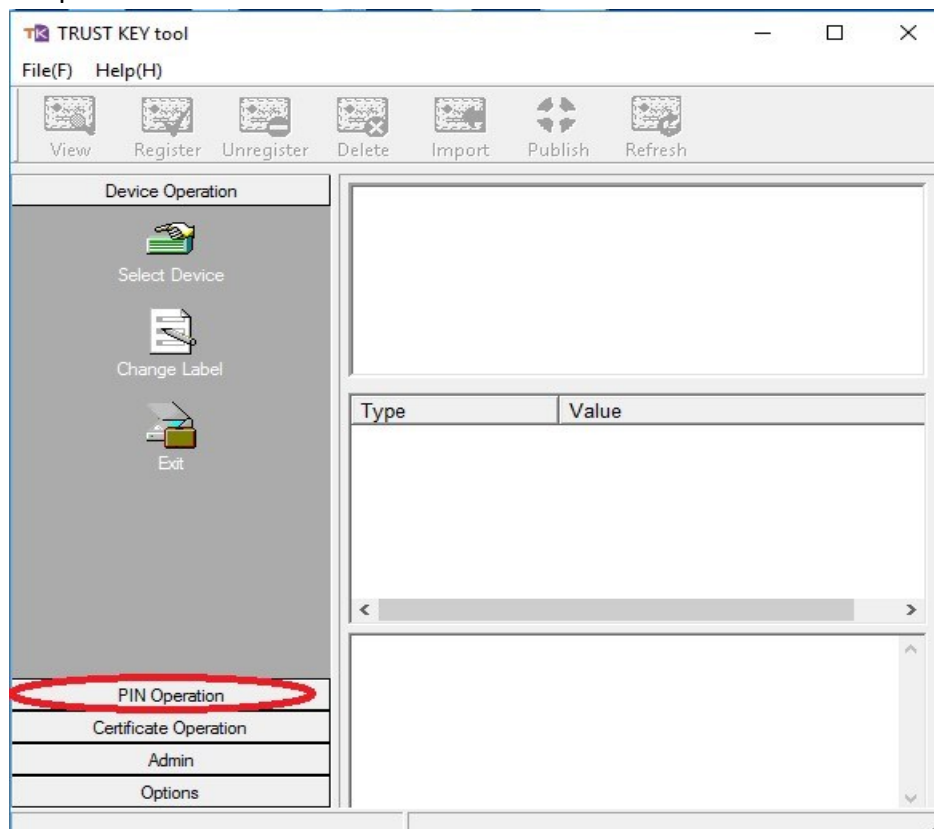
TRUST KEY tool

File(F) Help(H)

View Register Unregister Delete Import Publish Refresh

Device Operation

Select Device

Change Label

Exit

| Type | Value |
|---|---|

PIN Operation

Certificate Operation

Admin

Options